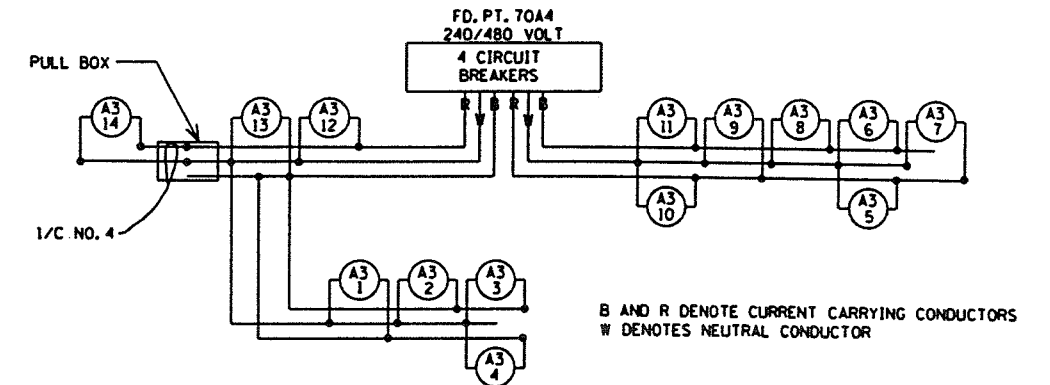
FD. PT. 70A4
240/480 VOLT

4 CIRCUIT BREAKERS

R W B R W B

PULL BOX

A3 14

A3 13

A3 12

A3 11

A3 9

A3 8

A3 6

A3 7

A3 10

A3 5

1/C NO. 4

A3 1

A3 2

A3 3

A3 4

B AND R DENOTE CURRENT CARRYING CONDUCTORS
W DENOTES NEUTRAL CONDUCTOR